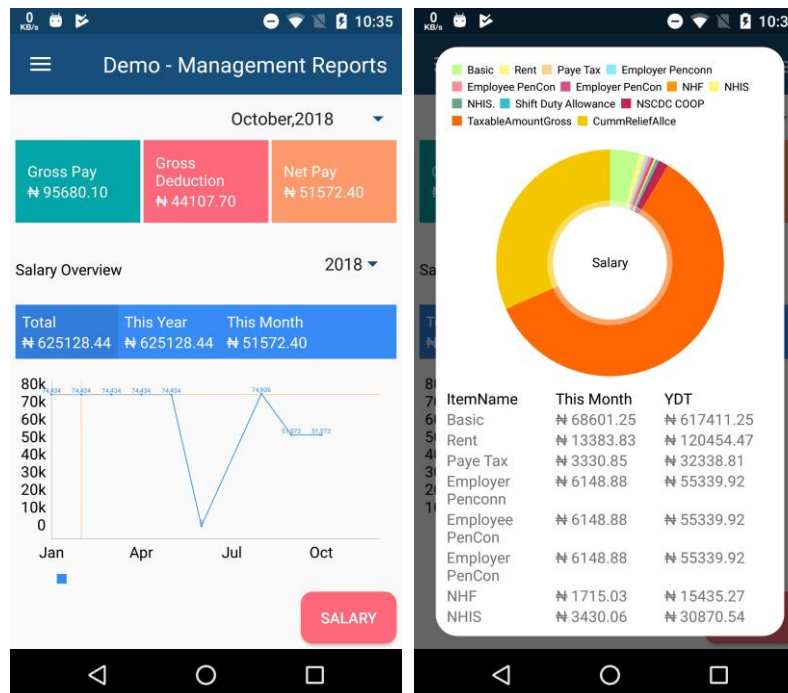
0 KB/s 10:35

Demo - Management Reports

October,2018

Gross Pay
₦ 95680.10

Gross Deduction
₦ 44107.70

Net Pay
₦ 51572.40

Salary Overview

2018

Total
₦ 625128.44

This Year
₦ 625128.44

This Month
₦ 51572.40

80k
70k
60k
50k
40k
30k
20k
10k
0

74,434 74,434 74,434 74,434 74,434 74,306 51,572 51,572

Jan Apr Jul Oct

SALARY

0 KB/s 10:3

Basic Rent Paye Tax Employer Penconn Employee PenCon Employer PenCon NHF NHIS NHIS. Shift Duty Allowance NSCDC COOP TaxableAmountGross CummReliefAllce

Salary

| ItemName | This Month | YDT |
|---|---|---|
| Basic | ₦ 68601.25 | ₦ 617411.25 |
| Rent | ₦ 13383.83 | ₦ 120454.47 |
| Paye Tax | ₦ 3330.85 | ₦ 32338.81 |
| Employer Penconn | ₦ 6148.88 | ₦ 55339.92 |
| Employee PenCon | ₦ 6148.88 | ₦ 55339.92 |
| Employer PenCon | ₦ 6148.88 | ₦ 55339.92 |
| NHF | ₦ 1715.03 | ₦ 15435.27 |
| NHIS | ₦ 3430.06 | ₦ 30870.54 |